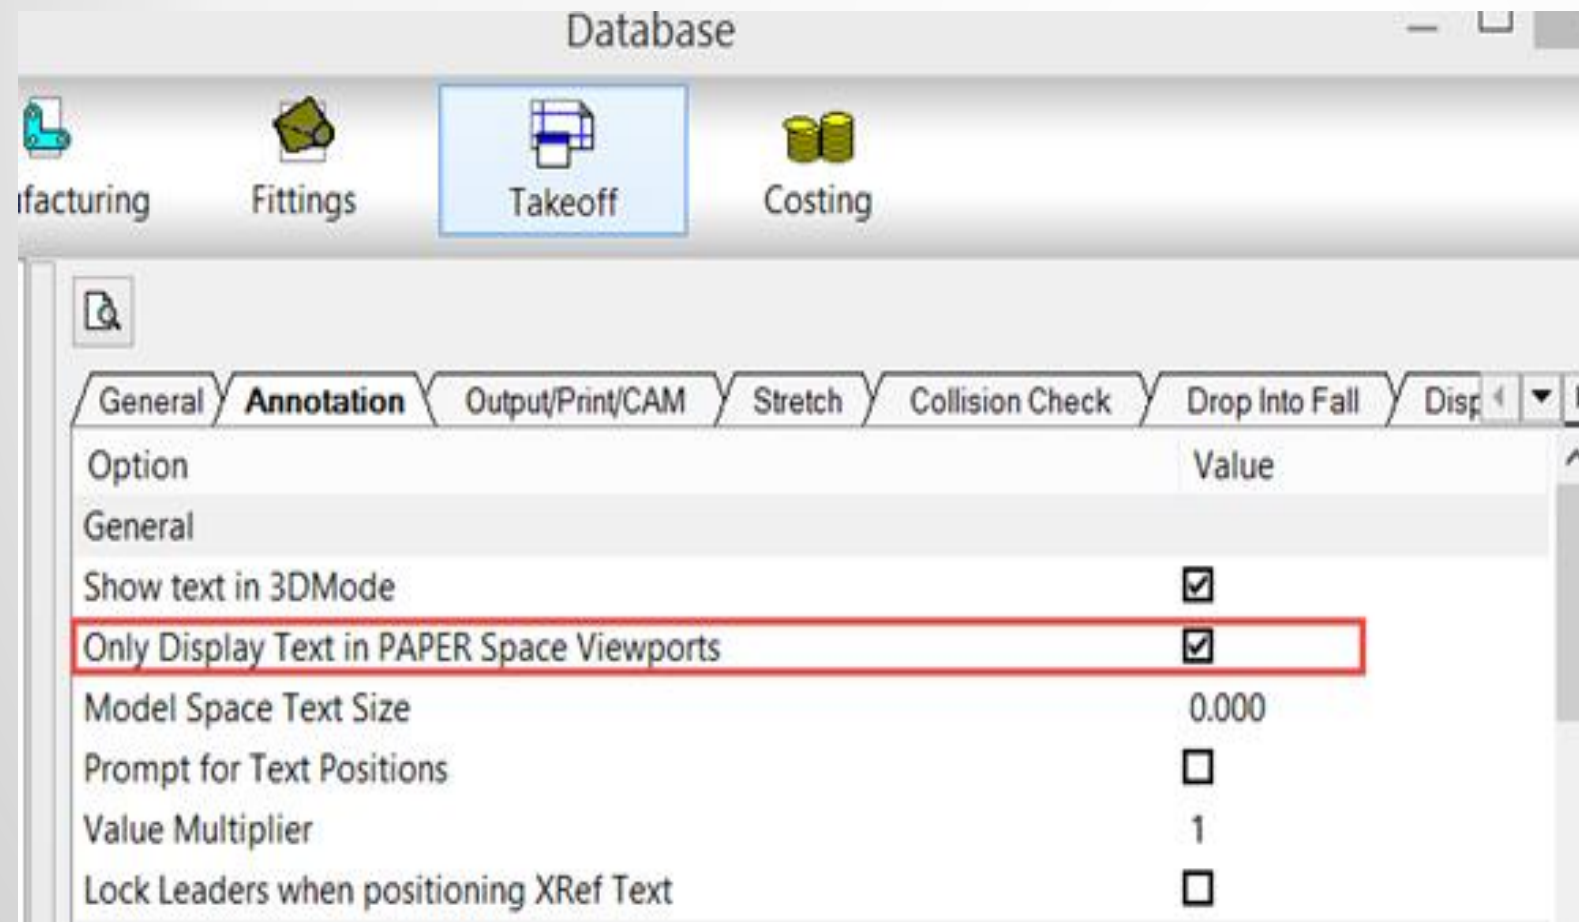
Database

ıfacturing Fittings Takeoff Costing

General Annotation Output/Print/CAM Stretch Collision Check Drop Into Fall Disp

| Option | Value |
|---|---|
| General | |
| Show text in 3DMode | ☑ |
| Only Display Text in PAPER Space Viewports | ☑ |
| Model Space Text Size | 0.000 |
| Prompt for Text Positions | ☐ |
| Value Multiplier | 1 |
| Lock Leaders when positioning XRef Text | ☐ |